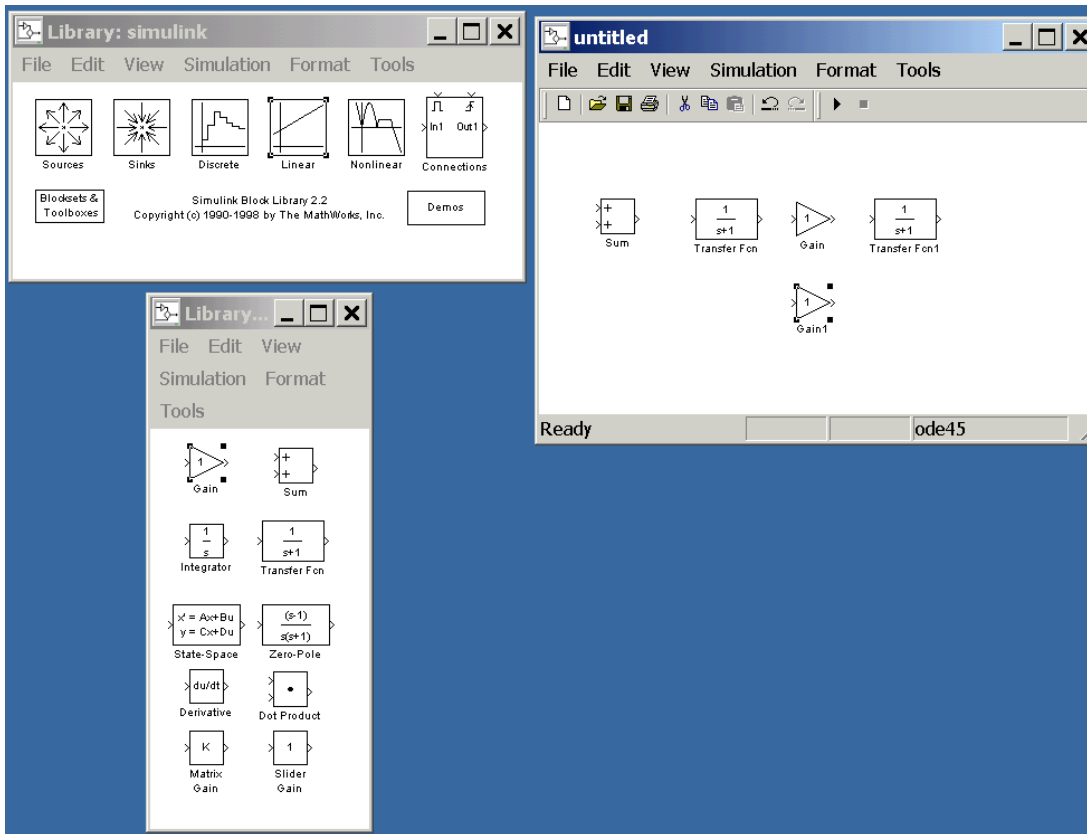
Library: simulink

File Edit View Simulation Format Tools

Sources Sinks Discrete Linear Nonlinear In1 Out1 Connections

Blocksets & Toolboxes

Simulink Block Library 2.2
Copyright (c) 1990-1998 by The MathWorks, Inc.

Demos

Library...

File Edit View Simulation Format Tools

1
Gain

+
+
Sum

$\frac{1}{s}$
Integrator

$\frac{1}{s+1}$
Transfer Fcn

x' = Ax+Bu
y = Cx+Du
State-Space

$\frac{(s-1)}{s(s+1)}$
Zero-Pole

du/dt
Derivative

Dot Product

K
Matrix Gain

1
Slider Gain

untitled

File Edit View Simulation Format Tools

+
+
Sum

$\frac{1}{s+1}$
Transfer Fcn

1
Gain

$\frac{1}{s+1}$
Transfer Fcn1

1
Gain1

Ready ode45